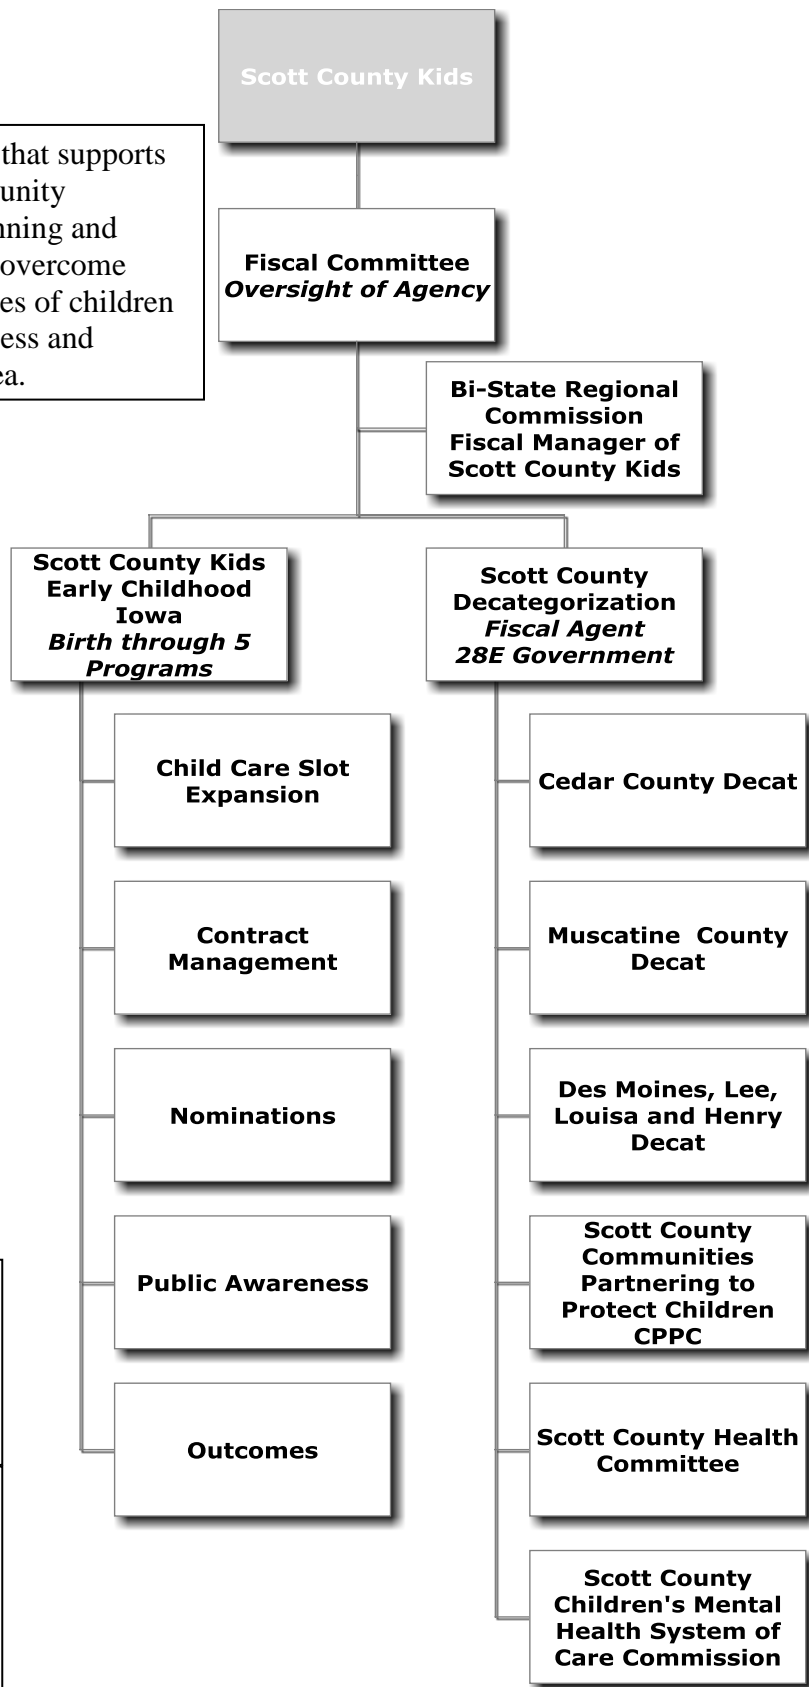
Scott County Kids

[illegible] that supports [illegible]unity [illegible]nning and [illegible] overcome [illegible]es of children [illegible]ess and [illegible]ea.

Fiscal Committee
*Oversight of Agency*

Bi-State Regional Commission
Fiscal Manager of Scott County Kids

Scott County Kids Early Childhood Iowa
*Birth through 5 Programs*

Scott County Decategorization
*Fiscal Agent*
*28E Government*

Child Care Slot Expansion

Contract Management

Nominations

Public Awareness

Outcomes

Cedar County Decat

Muscatine County Decat

Des Moines, Lee, Louisa and Henry Decat

Scott County Communities Partnering to Protect Children CPPC

Scott County Health Committee

Scott County Children's Mental Health System of Care Commission